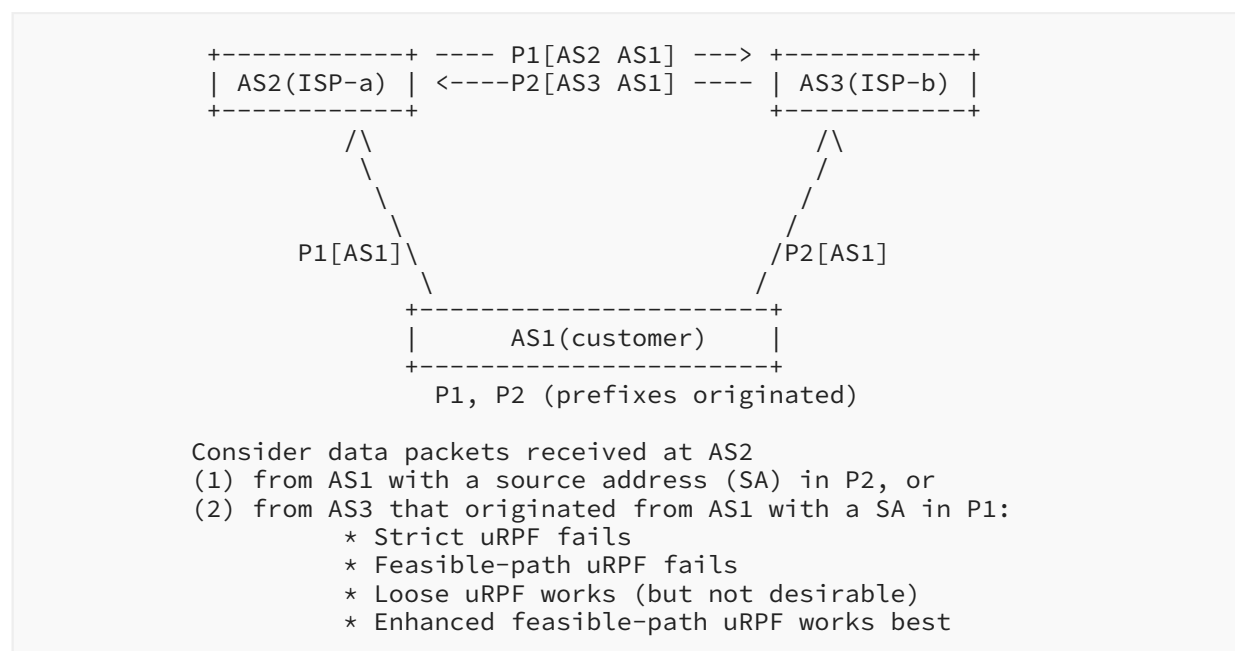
AS2(ISP-a)
---- P1[AS2 AS1] --->
<----P2[AS3 AS1] ----
AS3(ISP-b)

P1[AS1]
/P2[AS1]

AS1(customer)
P1, P2 (prefixes originated)

Consider data packets received at AS2
(1) from AS1 with a source address (SA) in P2, or
(2) from AS3 that originated from AS1 with a SA in P1:
* Strict uRPF fails
* Feasible-path uRPF fails
* Loose uRPF works (but not desirable)
* Enhanced feasible-path uRPF works best